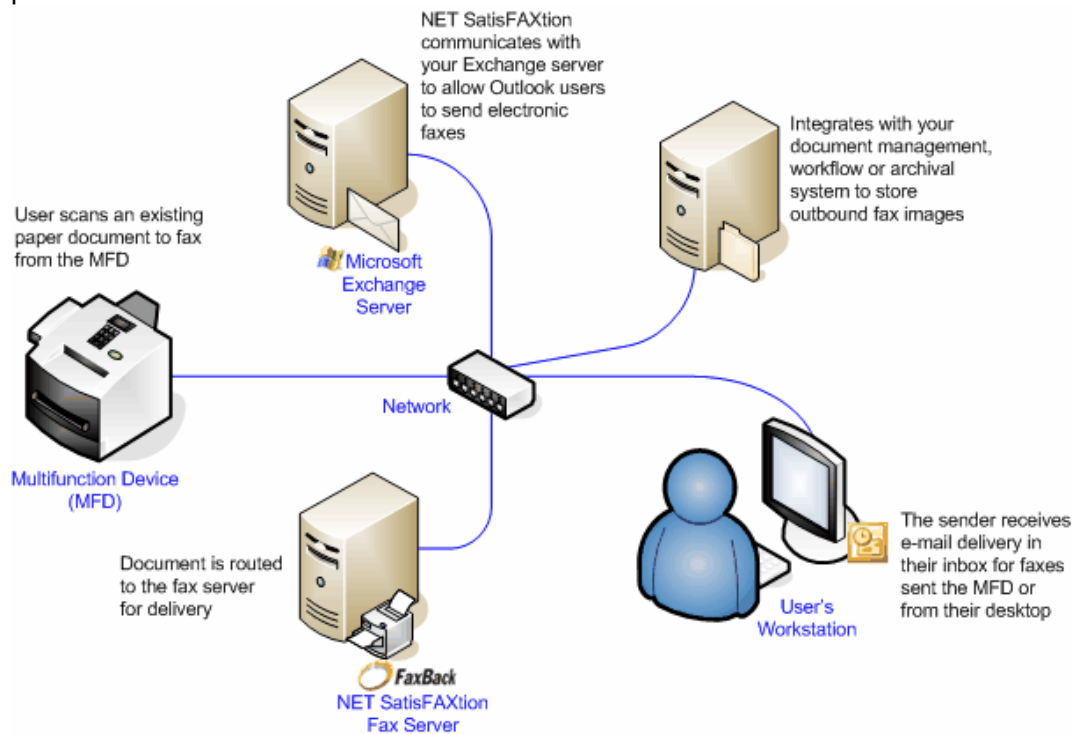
NET SatisFAXtion communicates with your Exchange server to allow Outlook users to send electronic faxes

Integrates with your document management, workflow or archival system to store outbound fax images

User scans an existing paper document to fax from the MFD

Microsoft Exchange Server

Network

Multifunction Device (MFD)

Document is routed to the fax server for delivery

FaxBack

NET SatisFAXtion Fax Server

User's Workstation

The sender receives e-mail delivery in their inbox for faxes sent the MFD or from their desktop